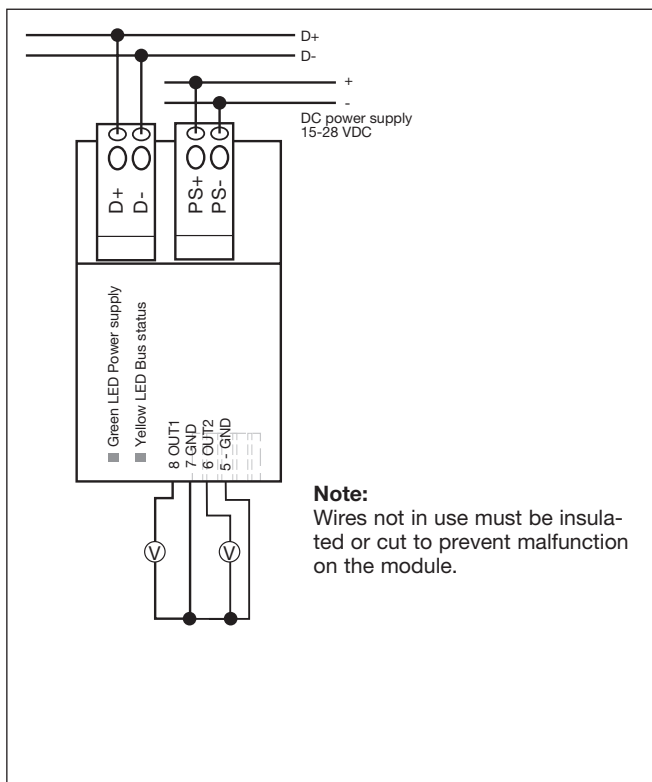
D+
D-
+
-
DC power supply
15-28 VDC
D+
D-
PS+
PS-
Green LED Power supply
Yellow LED Bus status
8 OUT1
7 GND
6 OUT2
5 - GND
V
V

**Note:**
Wires not in use must be insulated or cut to prevent malfunction on the module.